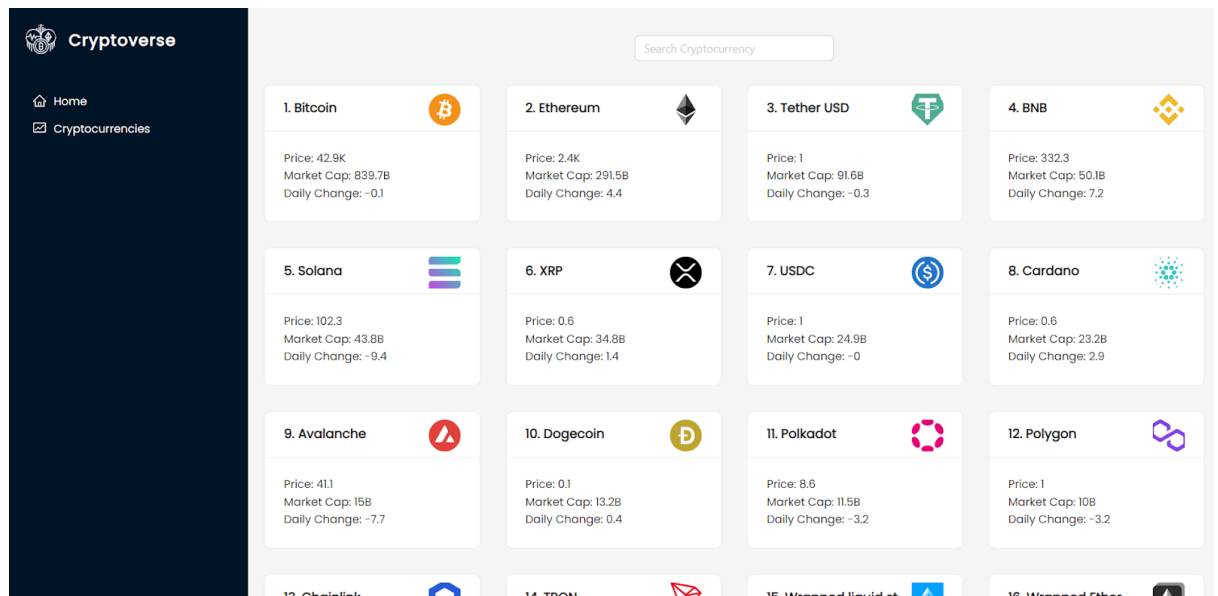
Cryptoverse

Home
Cryptocurrencies

Search Cryptocurrency

1. Bitcoin
Price: 42.9K
Market Cap: 839.7B
Daily Change: -0.1

2. Ethereum
Price: 2.4K
Market Cap: 291.5B
Daily Change: 4.4

3. Tether USD
Price: 1
Market Cap: 91.6B
Daily Change: -0.3

4. BNB
Price: 332.3
Market Cap: 50.1B
Daily Change: 7.2

5. Solana
Price: 102.3
Market Cap: 43.8B
Daily Change: -9.4

6. XRP
Price: 0.6
Market Cap: 34.8B
Daily Change: 1.4

7. USDC
Price: 1
Market Cap: 24.9B
Daily Change: -0

8. Cardano
Price: 0.6
Market Cap: 23.2B
Daily Change: 2.9

9. Avalanche
Price: 41.1
Market Cap: 15B
Daily Change: -7.7

10. Dogecoin
Price: 0.1
Market Cap: 13.2B
Daily Change: 0.4

11. Polkadot
Price: 8.6
Market Cap: 11.5B
Daily Change: -3.2

12. Polygon
Price: 1
Market Cap: 10B
Daily Change: -3.2

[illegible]

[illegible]

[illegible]

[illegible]